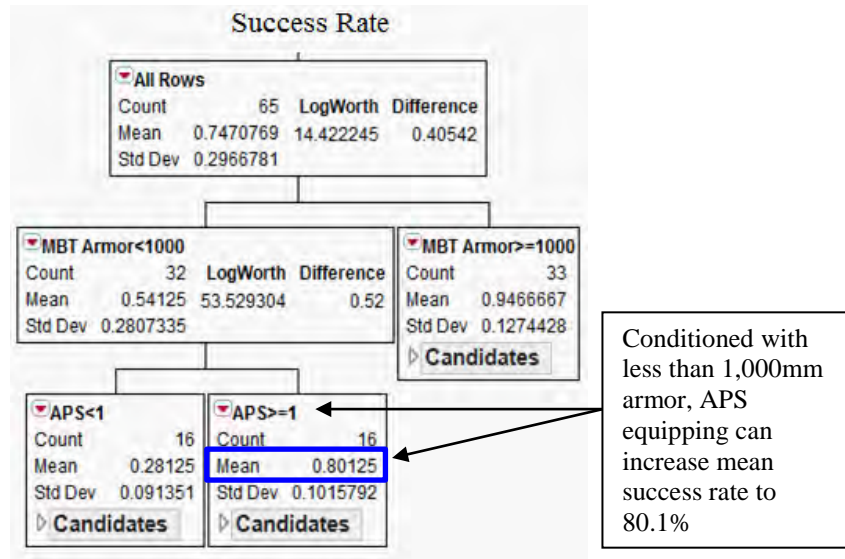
Success Rate

All Rows

| Count | 65 | LogWorth | Difference |
|---|---|---|---|
| Mean | 0.7470769 | 14.422245 | 0.40542 |
| Std Dev | 0.2966781 | | |

MBT Armor<1000

| Count | 32 | LogWorth | Difference |
|---|---|---|---|
| Mean | 0.54125 | 53.529304 | 0.52 |
| Std Dev | 0.2807335 | | |

MBT Armor>=1000

| Count | 33 |
|---|---|
| Mean | 0.9466667 |
| Std Dev | 0.1274428 |

Candidates

APS<1

| Count | 16 |
|---|---|
| Mean | 0.28125 |
| Std Dev | 0.091351 |

Candidates

APS>=1

| Count | 16 |
|---|---|
| Mean | 0.80125 |
| Std Dev | 0.1015792 |

Candidates

Conditioned with less than 1,000mm armor, APS equipping can increase mean success rate to 80.1%